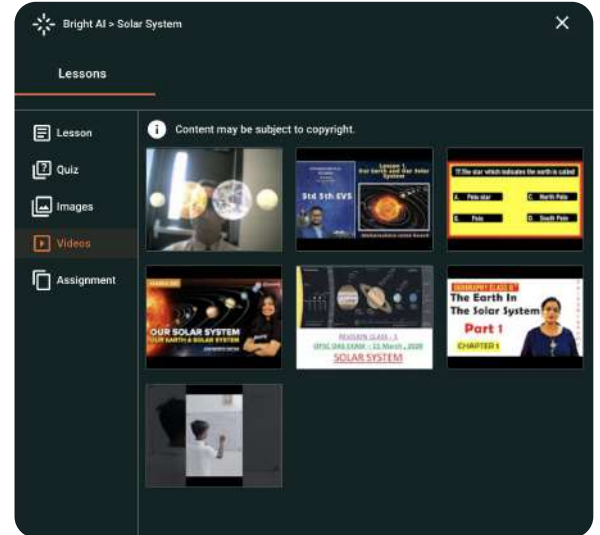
Bright AI > Solar System

Lessons

Lesson
Quiz
Images
Videos
Assignment

Content may be subject to copyright.

Lesson 1
Our Earth and Our Solar System
Std 5th EVS

The star which indicates the earth is called
A. Pole star
B. Pole
C. North Pole
D. South Pole

OUR SOLAR SYSTEM
OUR EARTH & SOLAR SYSTEM

REVISION CLASS - 1
UPSC IAS EXAM - 15 March, 2020
SOLAR SYSTEM

GEOGRAPHY CLASS 6
The Earth In The Solar System
Part 1
CHAPTER 1